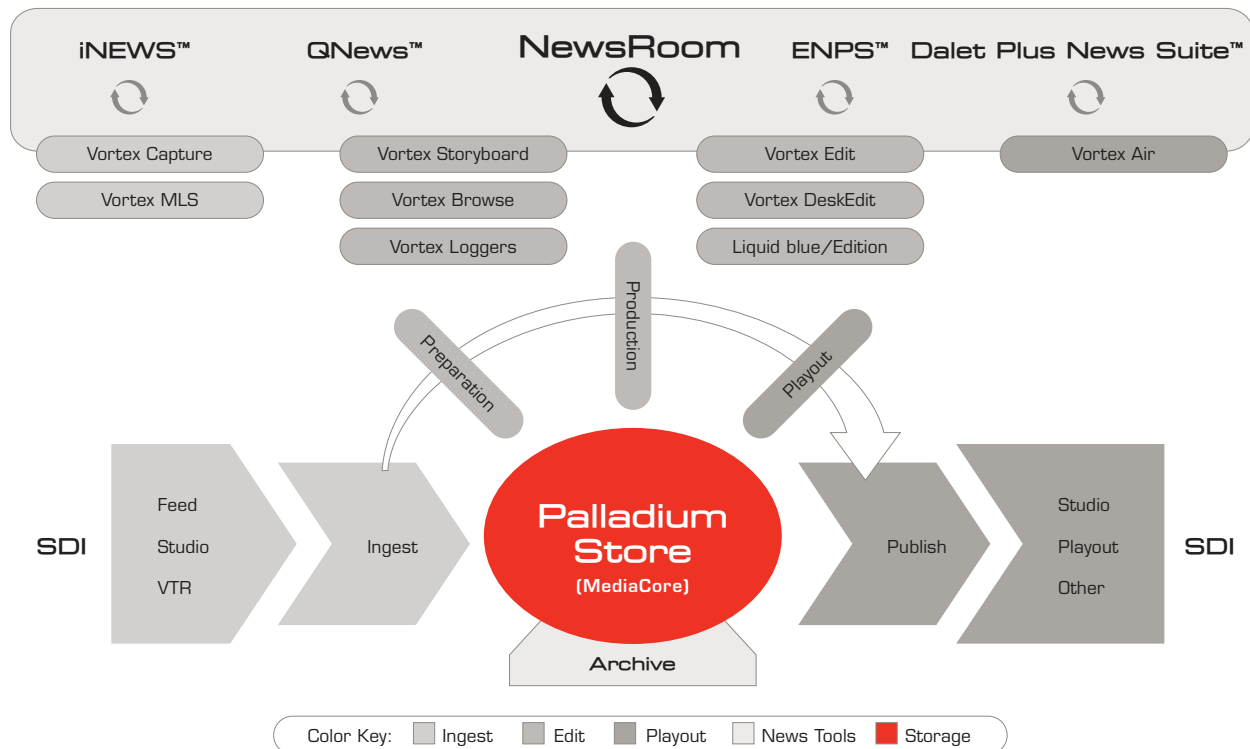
iNEWS™ QNews™ NewsRoom ENPS™ Dalet Plus News Suite™

Vortex Capture
Vortex MLS
Vortex Storyboard
Vortex Browse
Vortex Loggers
Vortex Edit
Vortex DeskEdit
Liquid blue/Edition
Vortex Air

Preparation
Production
Playout

SDI
Feed
Studio
VTR
Ingest

Palladium Store
(MediaCore)

Archive

Publish
Studio
Playout
Other
SDI

Color Key: Ingest Edit Playout News Tools Storage